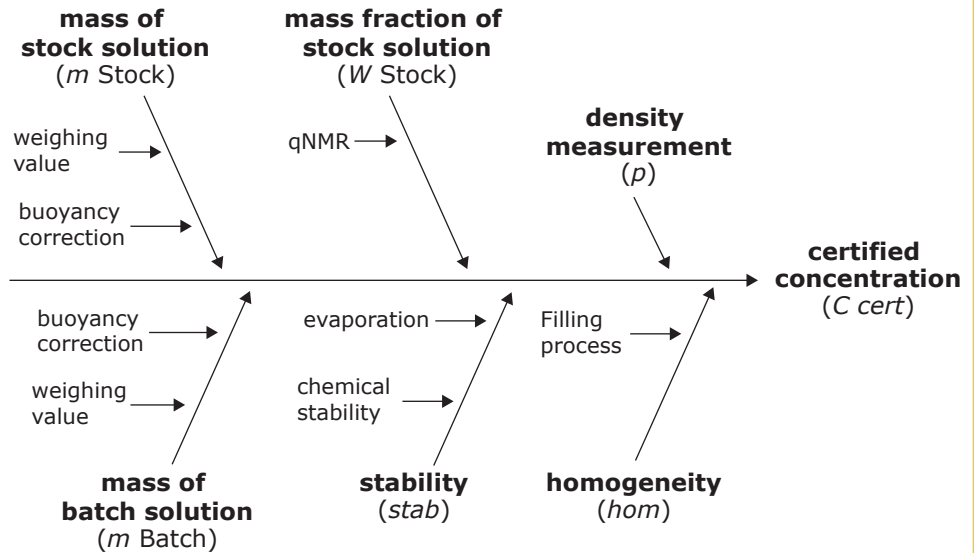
**mass of stock solution** (*m* Stock)

weighing value

buoyancy correction

**mass fraction of stock solution** (*W* Stock)

qNMR

**density measurement** (*p*)

**certified concentration** (*C cert*)

buoyancy correction

weighing value

**mass of batch solution** (*m* Batch)

evaporation

chemical stability

**stability** (*stab*)

Filling process

**homogeneity** (*hom*)